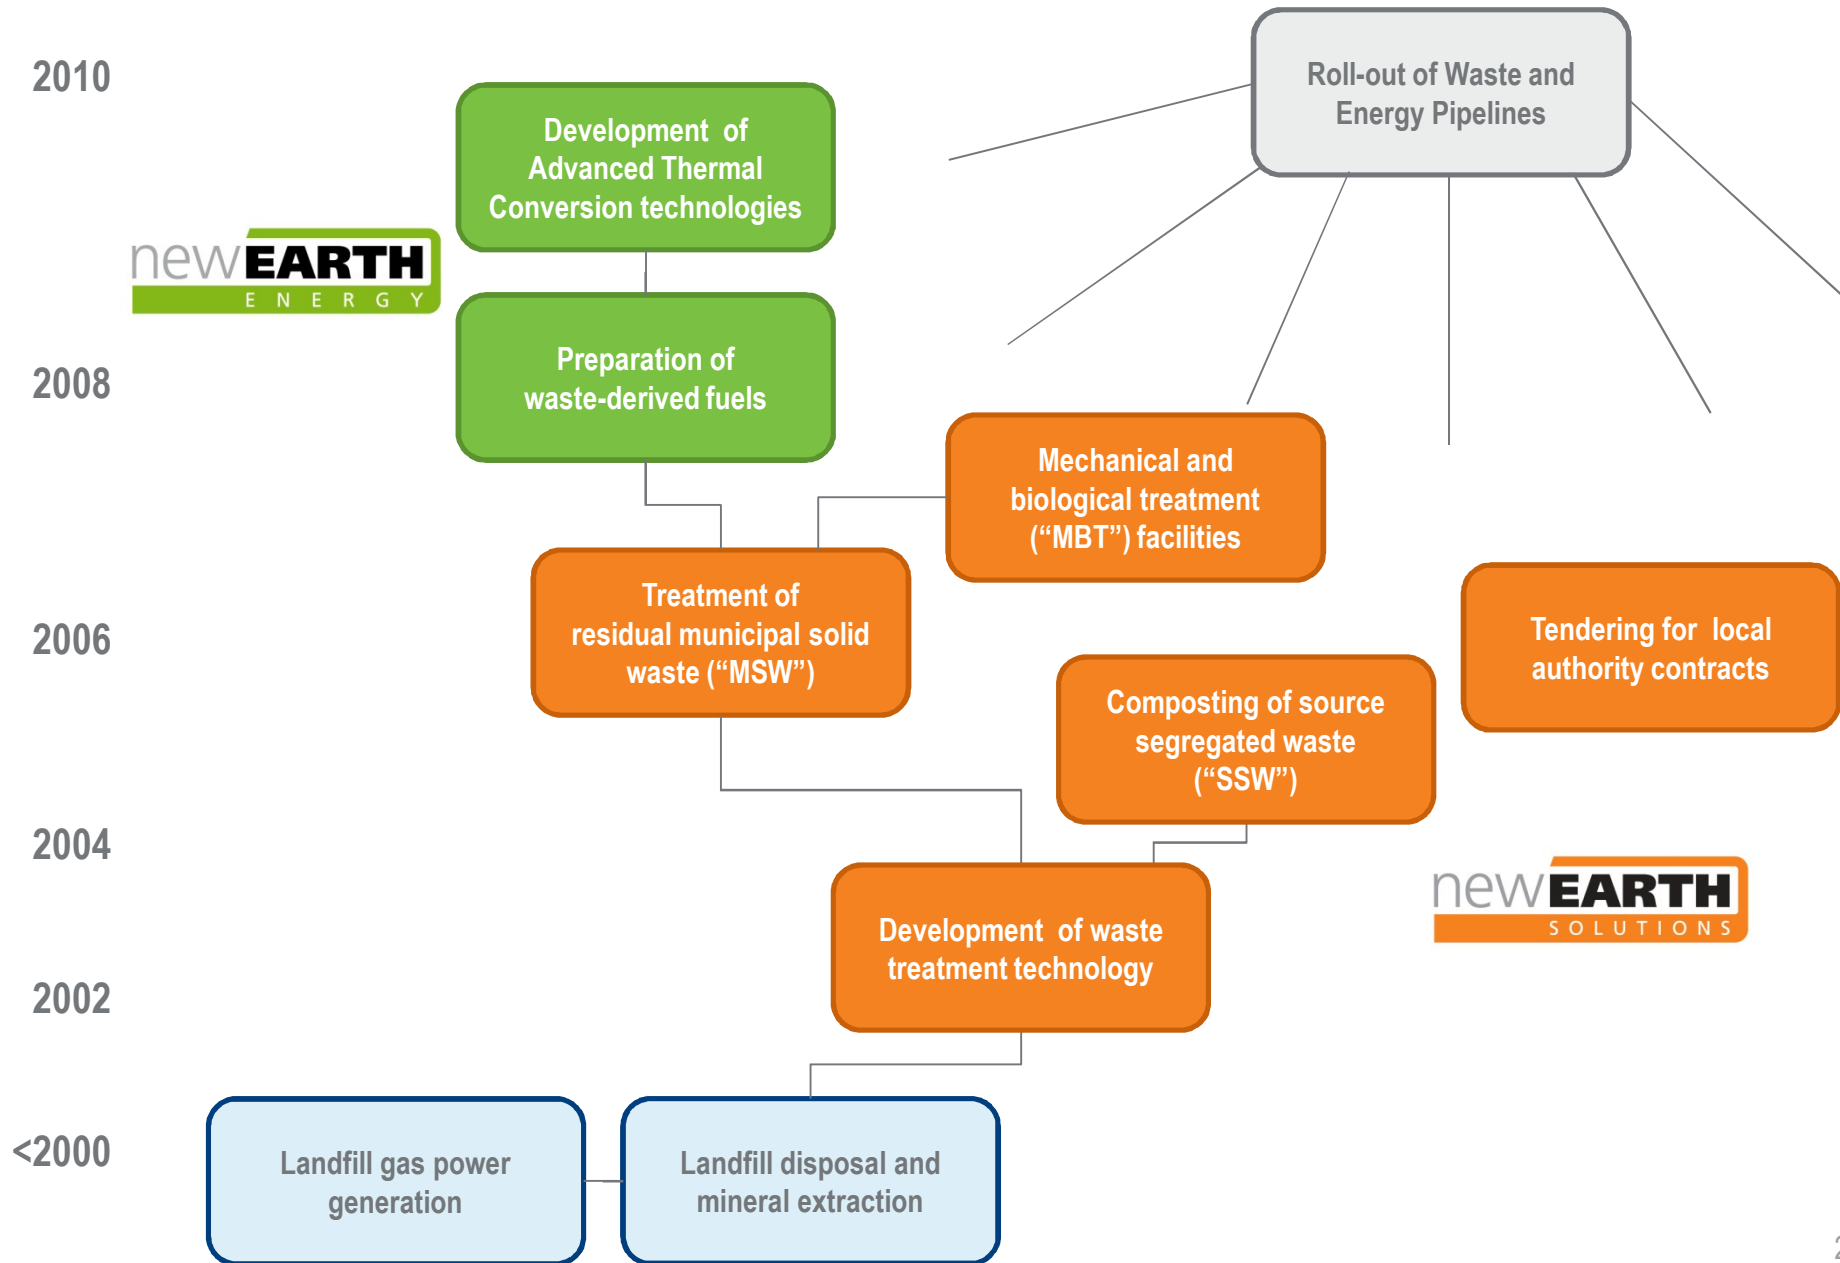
2010

Development of Advanced Thermal Conversion technologies

Roll-out of Waste and Energy Pipelines

newEARTH ENERGY

2008

Preparation of waste-derived fuels

Mechanical and biological treatment ("MBT") facilities

2006

Treatment of residual municipal solid waste ("MSW")

Tendering for local authority contracts

Composting of source segregated waste ("SSW")

2004

newEARTH SOLUTIONS

Development of waste treatment technology

2002

<2000

Landfill gas power generation

Landfill disposal and mineral extraction